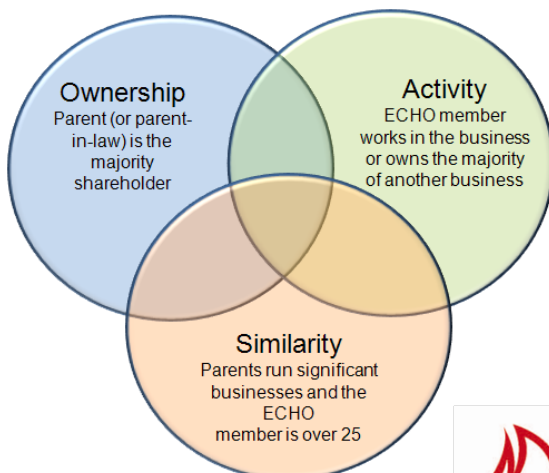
Ownership
Parent (or parent-in-law) is the majority shareholder

Activity
ECHO member works in the business or owns the majority of another business

Similarity
Parents run significant businesses and the ECHO member is over 25